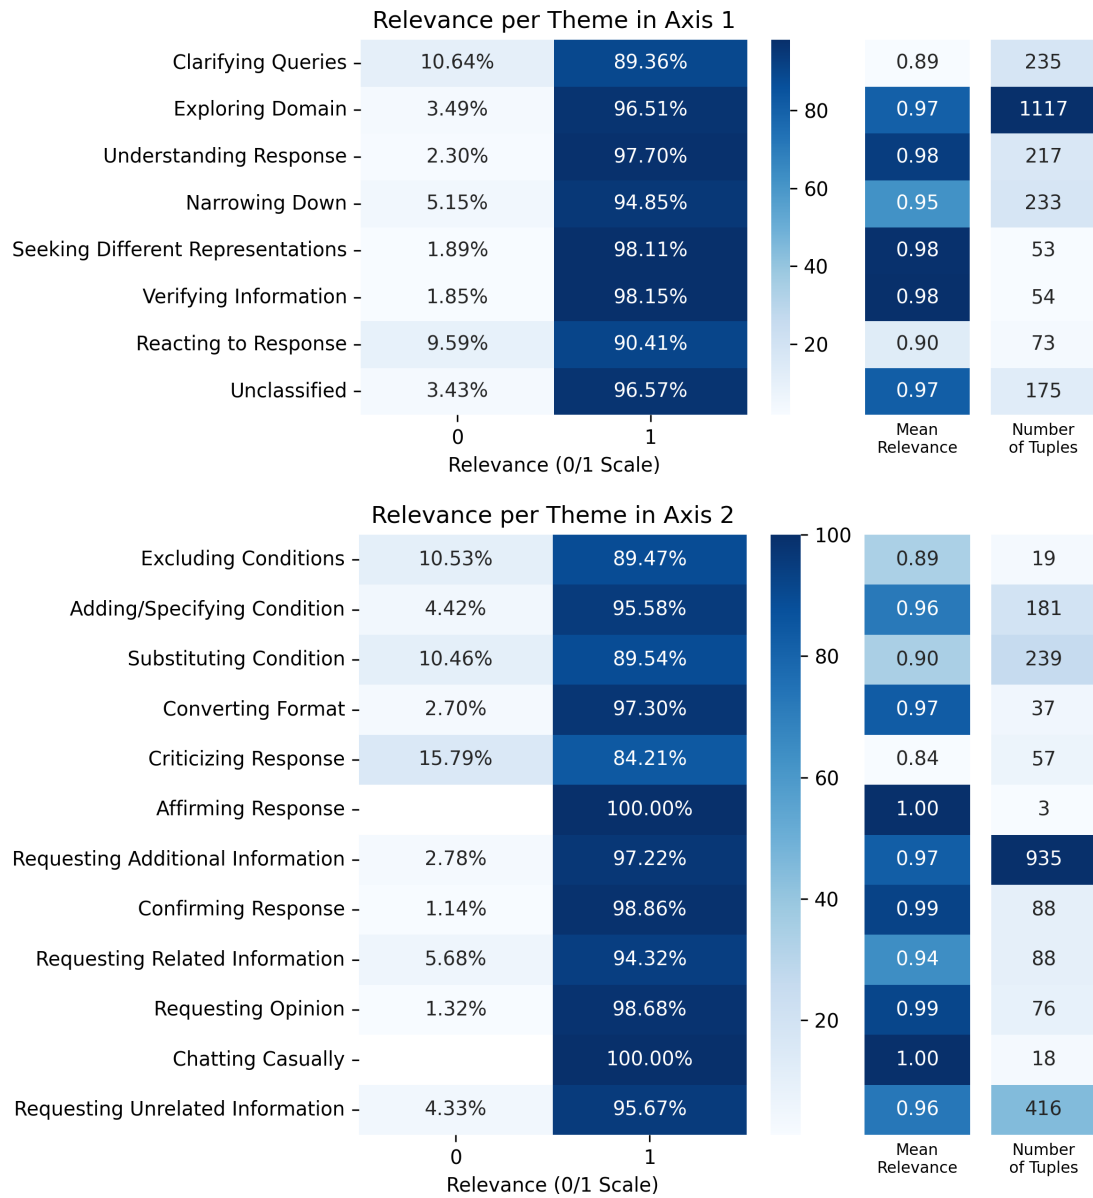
Relevance per Theme in Axis 1

| | 0 | 1 | Mean Relevance | Number of Tuples |
|---|---|---|---|---|
| Clarifying Queries | 10.64% | 89.36% | 0.89 | 235 |
| Exploring Domain | 3.49% | 96.51% | 0.97 | 1117 |
| Understanding Response | 2.30% | 97.70% | 0.98 | 217 |
| Narrowing Down | 5.15% | 94.85% | 0.95 | 233 |
| Seeking Different Representations | 1.89% | 98.11% | 0.98 | 53 |
| Verifying Information | 1.85% | 98.15% | 0.98 | 54 |
| Reacting to Response | 9.59% | 90.41% | 0.90 | 73 |
| Unclassified | 3.43% | 96.57% | 0.97 | 175 |

80
60
40
20

Relevance (0/1 Scale)

Relevance per Theme in Axis 2

| | 0 | 1 | Mean Relevance | Number of Tuples |
|---|---|---|---|---|
| Excluding Conditions | 10.53% | 89.47% | 0.89 | 19 |
| Adding/Specifying Condition | 4.42% | 95.58% | 0.96 | 181 |
| Substituting Condition | 10.46% | 89.54% | 0.90 | 239 |
| Converting Format | 2.70% | 97.30% | 0.97 | 37 |
| Criticizing Response | 15.79% | 84.21% | 0.84 | 57 |
| Affirming Response | | 100.00% | 1.00 | 3 |
| Requesting Additional Information | 2.78% | 97.22% | 0.97 | 935 |
| Confirming Response | 1.14% | 98.86% | 0.99 | 88 |
| Requesting Related Information | 5.68% | 94.32% | 0.94 | 88 |
| Requesting Opinion | 1.32% | 98.68% | 0.99 | 76 |
| Chatting Casually | | 100.00% | 1.00 | 18 |
| Requesting Unrelated Information | 4.33% | 95.67% | 0.96 | 416 |

100
80
60
40
20

Relevance (0/1 Scale)